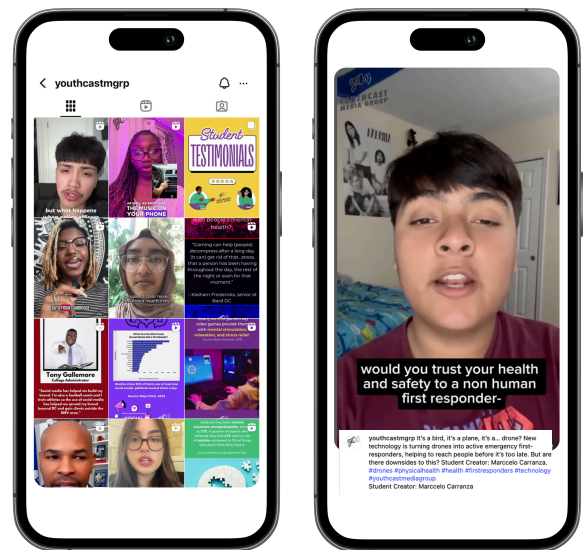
youthcastmgrp

but what happens

THE MUSIC ON YOUR PHONE

Student TESTIMONIALS

health?

"Gaming can help (people) decompress after a long day. (It can) get rid of that...stress that a person has been having throughout the day, the rest of the night or even for that moment."
- Kashann Fredericks, senior at Bard DC

Tony Gallemore
College Administrator

"Social media has helped us build my brand. I'm also a football coach and I train athletes so the use of social media has helped me spread my brand beyond DC and gain clients outside the DMV area."

would you trust your health and safety to a non human first responder-

youthcastmgrp It's a bird, it's a plane, it's a... drone? New technology is turning drones into active emergency first-responders, helping to reach people before it's too late. But are there downsides to this? Student Creator: Marccelo Carranza. #drones #physicalhealth #health #firstresponders #technology #youthcastmediagroup
Student Creator: Marccelo Carranza